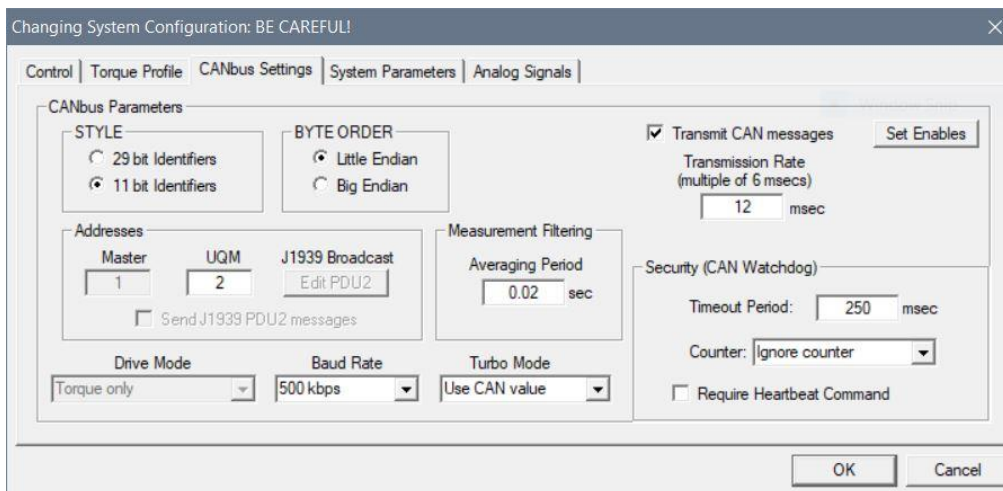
Changing System Configuration: BE CAREFUL!

Control | Torque Profile | CANbus Settings | System Parameters | Analog Signals

CANbus Parameters

STYLE
29 bit Identifiers
11 bit Identifiers

BYTE ORDER
Little Endian
Big Endian

Transmit CAN messages
Set Enables
Transmission Rate
(multiple of 6 msecs)
12 msec

Addresses
Master
1
UQM
2
J1939 Broadcast
Edit PDU2
Send J1939 PDU2 messages

Measurement Filtering
Averaging Period
0.02 sec

Security (CAN Watchdog)
Timeout Period: 250 msec
Counter: Ignore counter
Require Heartbeat Command

Drive Mode
Torque only

Baud Rate
500 kbps

Turbo Mode
Use CAN value

OK
Cancel